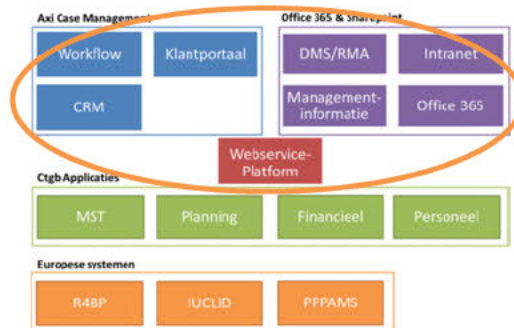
Axi Case Management

Workflow

Klantportaal

CRM

Office 365 & Sharepoint

DMS/RMA

Intranet

Managementinformatie

Office 365

Webservice-Platform

Ctgb Applicaties

MST

Planning

Financieel

Personeel

Europese systemen

R4BP

IUCLID

PPPAMS